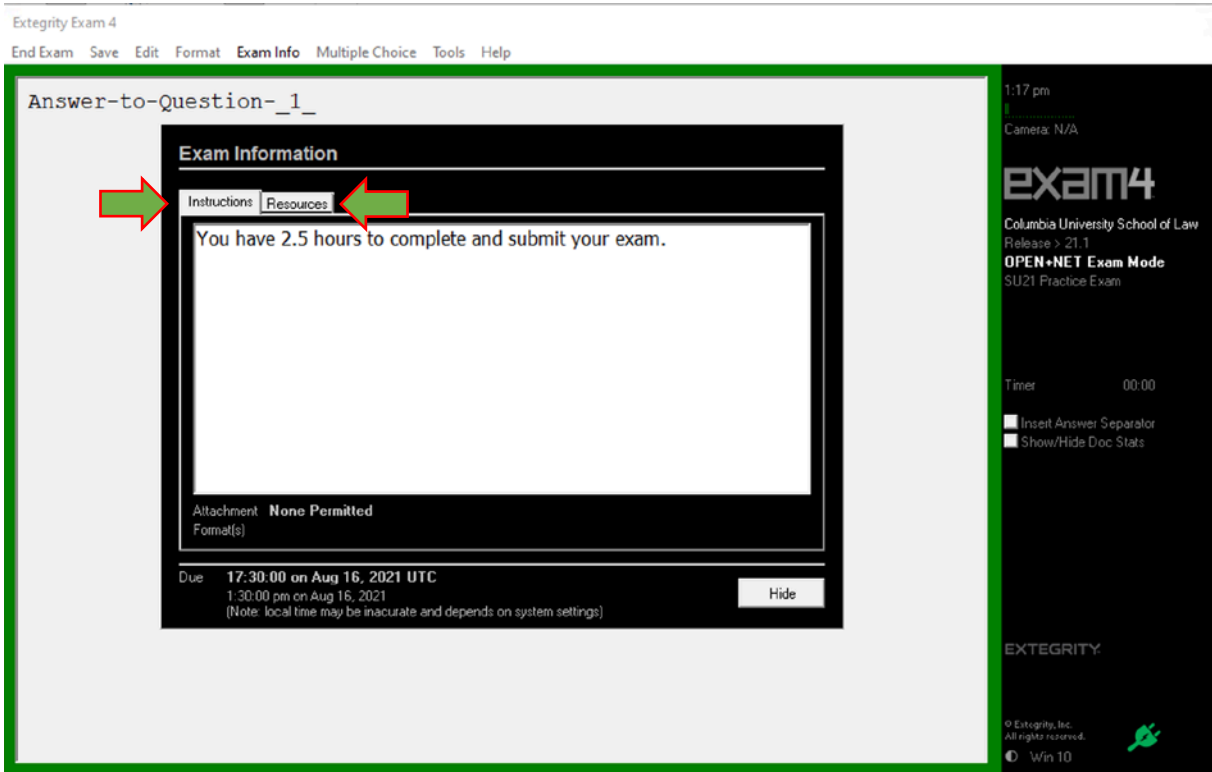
Extegrity Exam 4

End Exam Save Edit Format Exam Info Multiple Choice Tools Help

Answer-to-Question-_1_

Exam Information

Instructions Resources

You have 2.5 hours to complete and submit your exam.

Attachment Format(s) None Permitted

Due 17:30:00 on Aug 16, 2021 UTC
1:30:00 pm on Aug 16, 2021
(Note: local time may be inacurate and depends on system settings)

Hide

1:17 pm

Camera: N/A

exam4

Columbia University School of Law
Release > 21.1
OPEN+NET Exam Mode
SU21 Practice Exam

Timer 00:00

Insert Answer Separator
Show/Hide Doc Stats

EXTEGRITY

© Extegrity, Inc.
All rights reserved.

Win 10